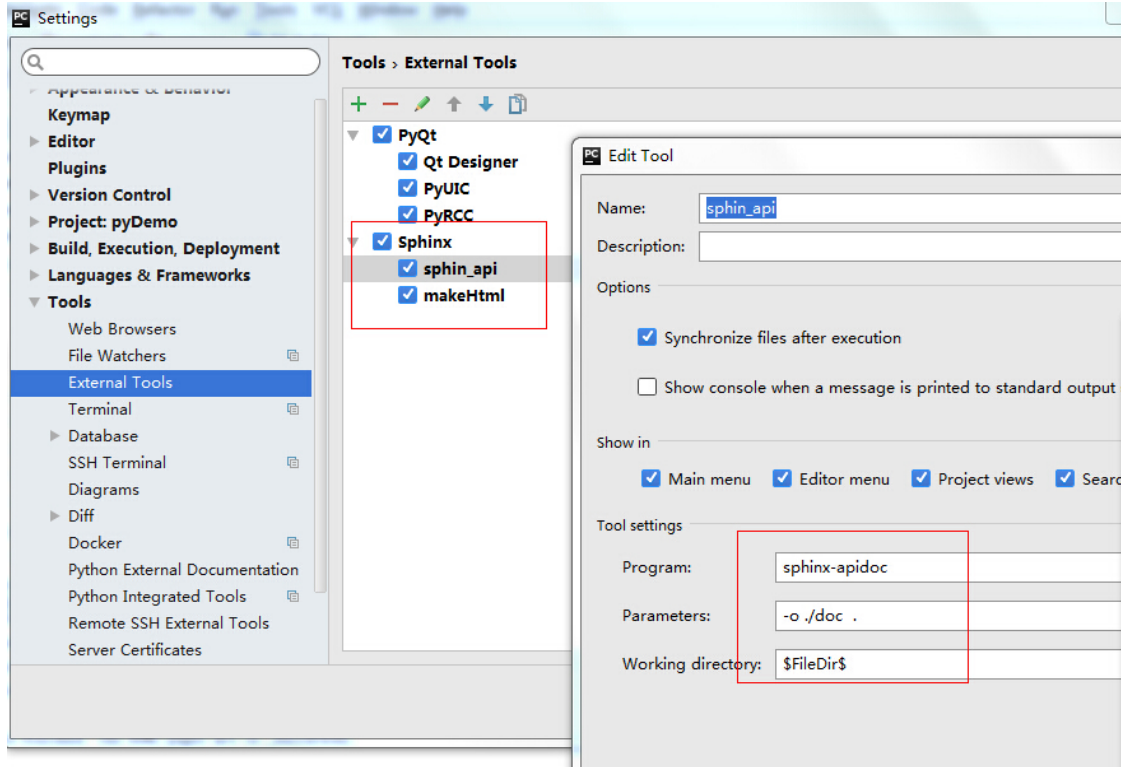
Settings

Appearance & Behavior
Keymap
Editor
Plugins
Version Control
Project: pyDemo
Build, Execution, Deployment
Languages & Frameworks
Tools
Web Browsers
File Watchers
External Tools
Terminal
Database
SSH Terminal
Diagrams
Diff
Docker
Python External Documentation
Python Integrated Tools
Remote SSH External Tools
Server Certificates

Tools › External Tools

PyQt
Qt Designer
PyUIC
PyRCC
Sphinx
sphin_api
makeHtml

Edit Tool

Name: sphin_api
Description:
Options
Synchronize files after execution
Show console when a message is printed to standard output
Show in
Main menu
Editor menu
Project views
Searc
Tool settings
Program: sphinx-apidoc
Parameters: -o ./doc .
Working directory: $FileDir$